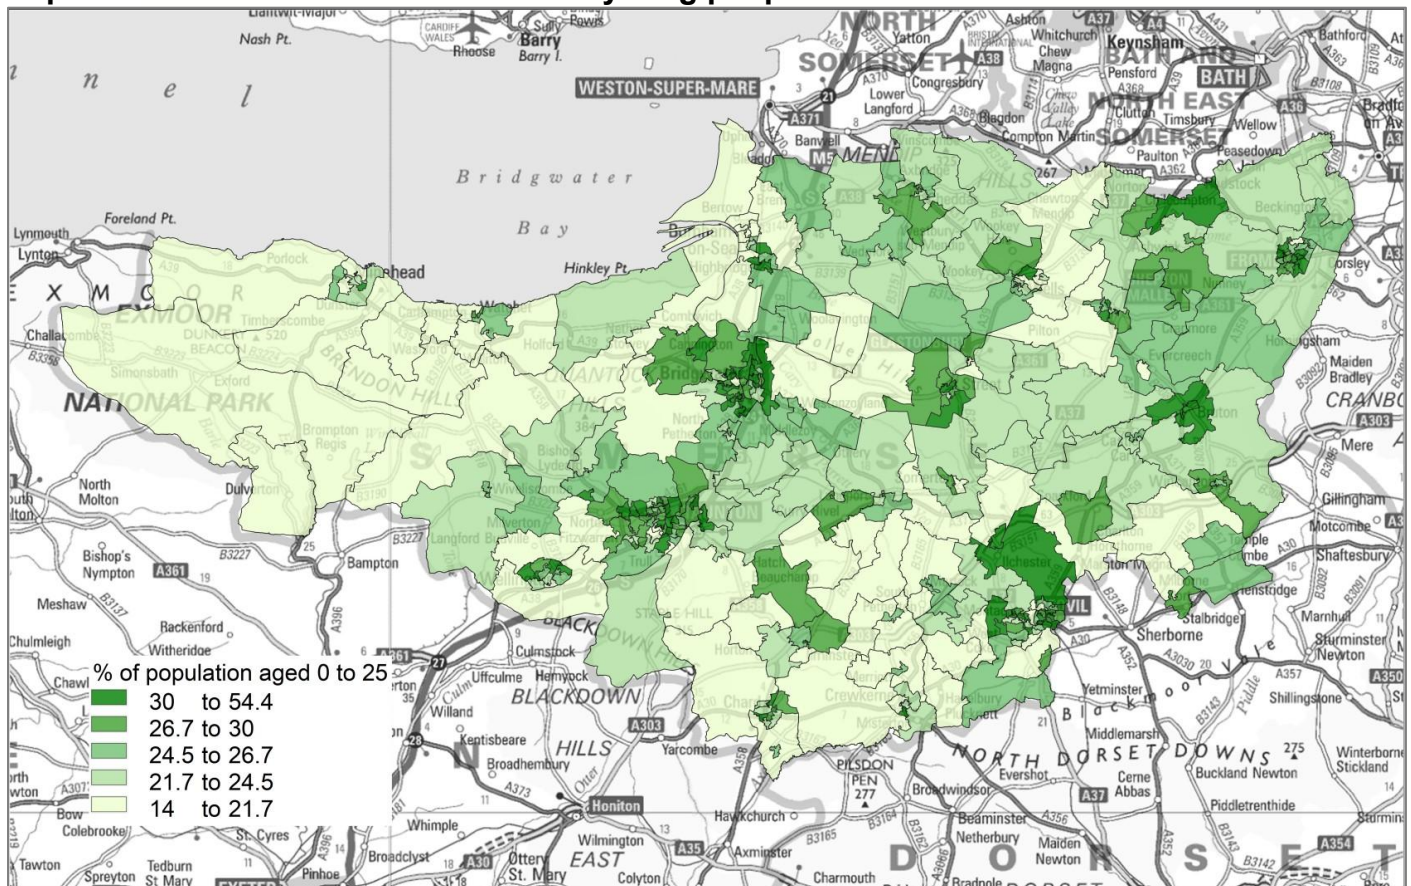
Llantwit-Major
Nash Pt.
Sully
Barry
Rhoose
Barry I.
WESTON-SUPER-MARE
NORTH SOMERSET
Yatton
Congresbury
Whitchurch
Chew Magna
Keynsham
BATH AND NORTH EAST SOMERSET
BATH
Pensford
Timsbury
Wellow
Bathford
Lower Langford
Blagdon
Compton Martin
Paulton
Peasedown
Banwell
MENDIP HILLS
Bridgwater Bay
Foreland Pt.
Lynmouth
Lynton
Porlock
Minehead
Hinkley Pt.
EXMOOR
Timberscombe
DUNKERY BEACON
Simonsbath
Exford
BRENDON HILLS
NATIONAL PARK
QUANTOCK
Bridgwater
Brompton Regis
North Molton
Dulverton
Bishop's Nympton
Bampton
Meshaw
Rackenford
Chulmleigh
Witheridge
Wiveliscombe
Milverton
Taunton
Langford Budville
Wellington
Trull
STAPLE HILL
BLACKDOWN HILLS
Culmstock
Hemyock
Uffculme
Willand
Kentisbeare
Broadhembury
Yarcombe
Honiton
Whimple
Wilmington
Broadclyst
Ottery St. Mary
Colyton
Axminster
Hawkchurch
Charmouth
Chard
Crewkerne
PILSDON PEN 277
Broadwindsor
Beaminster
Netherbury
Maiden Newton
Evershot
Cerne Abbas
NORTH DORSET DOWNS
Buckland Newton
Piddletrenthide
Yetminster
Blackmoor Vale
Sherborne
Stalbridge
Henstridge
Yeovil
Ilchester
Shaftesbury
Gillingham
Motcombe
Marnhull
Sturminster Newton
Shillingstone
Winterborne Stickland
Maiden Bradley
Mere
CRANBORNE
Horsley
Frome
Nunney
Evercreech
Wells
Pilton
Glastonbury
Castle Cary
Midsomer Norton
Radstock
Beckington
Horningsham
Cheddar
% of population aged 0 to 25
30 to 54.4
26.7 to 30
24.5 to 26.7
21.7 to 24.5
14 to 21.7
Colebrooke
St. Cyres
Tawton
Spreyton
Tedburn St Mary
Pinhoe
DORSET
EAST
A38
A39
A361
A303
A37
A30
A35
A36
A350
A354